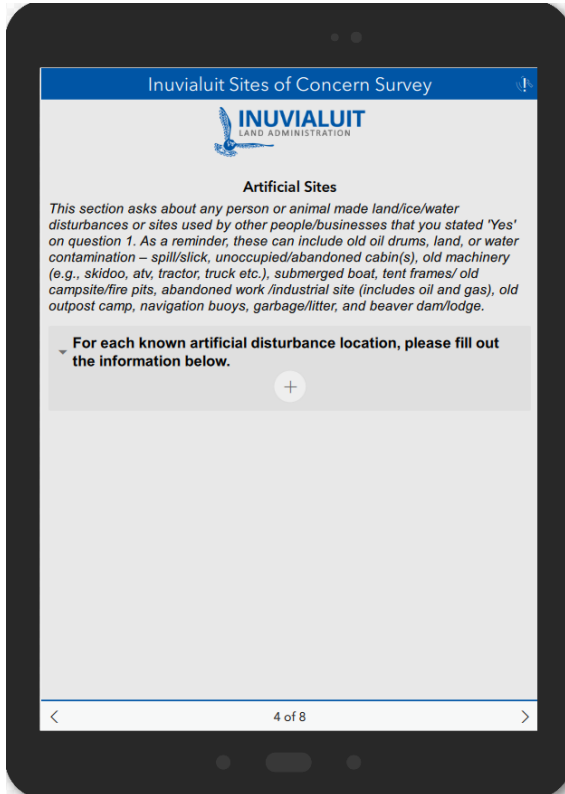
Inuvialuit Sites of Concern Survey

INUVIALUIT
LAND ADMINISTRATION

Artificial Sites

This section asks about any person or animal made land/ice/water disturbances or sites used by other people/businesses that you stated 'Yes' on question 1. As a reminder, these can include old oil drums, land, or water contamination – spill/slick, unoccupied/abandoned cabin(s), old machinery (e.g., skidoo, atv, tractor, truck etc.), submerged boat, tent frames/ old campsite/fire pits, abandoned work /industrial site (includes oil and gas), old outpost camp, navigation buoys, garbage/litter, and beaver dam/lodge.

For each known artificial disturbance location, please fill out the information below.

+

<

4 of 8

>